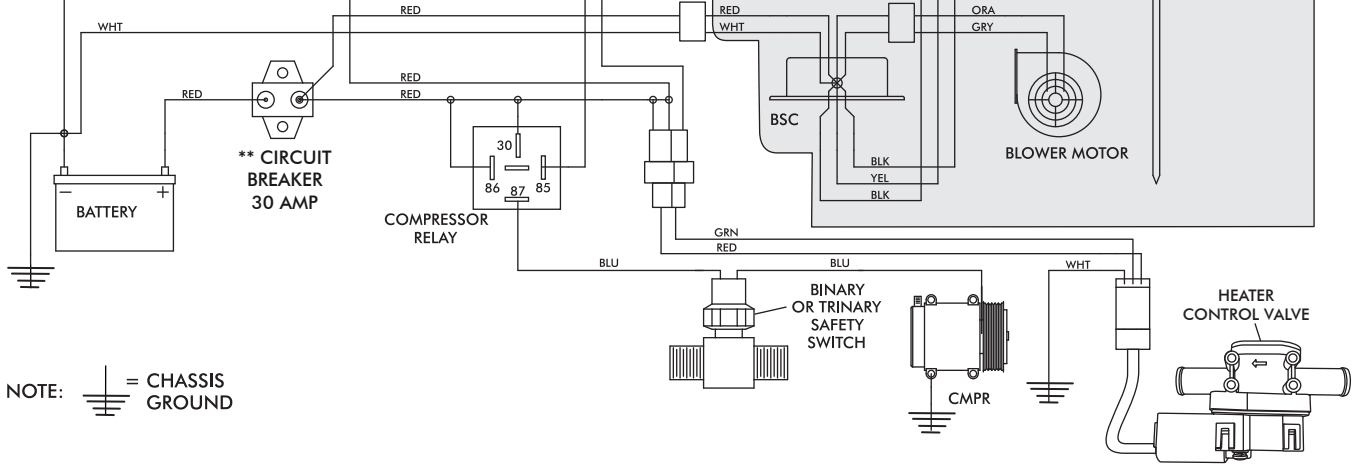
WHT
RED
RED
WHT
ORA
GRY
RED
RED
RED
BSC
BLOWER MOTOR
30
86
87
85
BLK
YEL
BLK
BATTERY
** CIRCUIT BREAKER 30 AMP
COMPRESSOR RELAY
GRN
RED
BLU
BLU
WHT
BINARY OR TRINARY SAFETY SWITCH
HEATER CONTROL VALVE
CMPR
NOTE: = CHASSIS GROUND